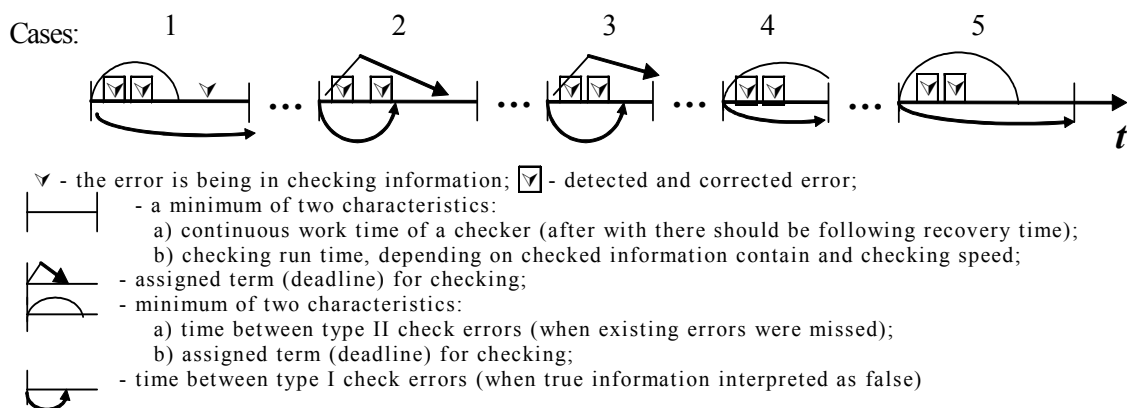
Cases: 1 2 3 4 5

...

...

...

...

t

- the error is being in checking information; - detected and corrected error;

- a minimum of two characteristics:
a) continuous work time of a checker (after with there should be following recovery time);
b) checking run time, depending on checked information contain and checking speed;

- assigned term (deadline) for checking;

- minimum of two characteristics:
a) time between type II check errors (when existing errors were missed);
b) assigned term (deadline) for checking;

- time between type I check errors (when true information interpreted as false)